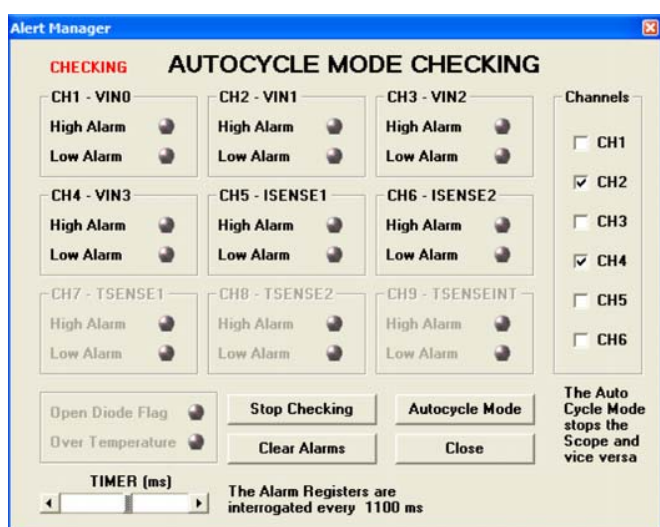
Alert Manager

CHECKING AUTOCYCLE MODE CHECKING

CH1 - VIN0
High Alarm
Low Alarm

CH2 - VIN1
High Alarm
Low Alarm

CH3 - VIN2
High Alarm
Low Alarm

CH4 - VIN3
High Alarm
Low Alarm

CH5 - ISENSE1
High Alarm
Low Alarm

CH6 - ISENSE2
High Alarm
Low Alarm

CH7 - TSENSE1
High Alarm
Low Alarm

CH8 - TSENSE2
High Alarm
Low Alarm

CH9 - TSENSEINT
High Alarm
Low Alarm

Channels
CH1
CH2
CH3
CH4
CH5
CH6

Open Diode Flag
Over Temperature

Stop Checking
Clear Alarms
Autocycle Mode
Close

The Auto Cycle Mode stops the Scope and vice versa

TIMER (ms)

The Alarm Registers are interrogated every 1100 ms